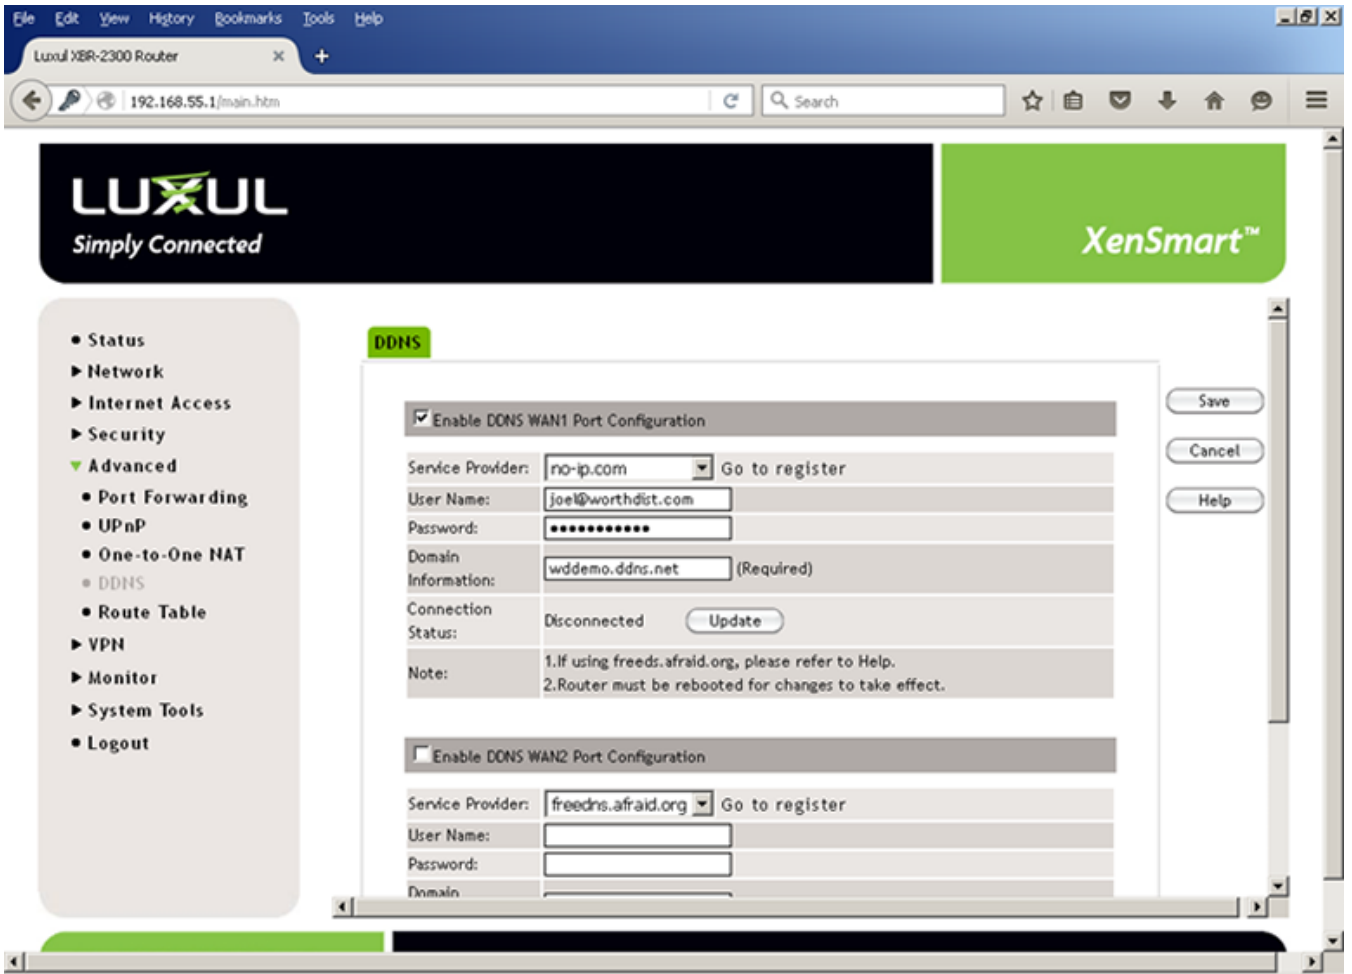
File Edit View History Bookmarks Tools Help

Luxul XBR-2300 Router

192.168.55.1/main.htm

Search

LUXUL
Simply Connected

XenSmart™

• Status
▶ Network
▶ Internet Access
▶ Security
▼ Advanced
• Port Forwarding
• UPnP
• One-to-One NAT
• DDNS
• Route Table
▶ VPN
▶ Monitor
▶ System Tools
• Logout

DDNS

☑ Enable DDNS WAN1 Port Configuration

| | |
|---|---|
| Service Provider: | no-ip.com Go to register |
| User Name: | joel@worthdist.com |
| Password: | •••••••••••• |
| Domain Information: | wddemo.ddns.net (Required) |
| Connection Status: | Disconnected Update |
| Note: | 1.If using freeds.afraid.org, please refer to Help. 2.Router must be rebooted for changes to take effect. |

☐ Enable DDNS WAN2 Port Configuration

| | |
|---|---|
| Service Provider: | freedns.afraid.org Go to register |
| User Name: | |
| Password: | |
| Domain | |

Save
Cancel
Help